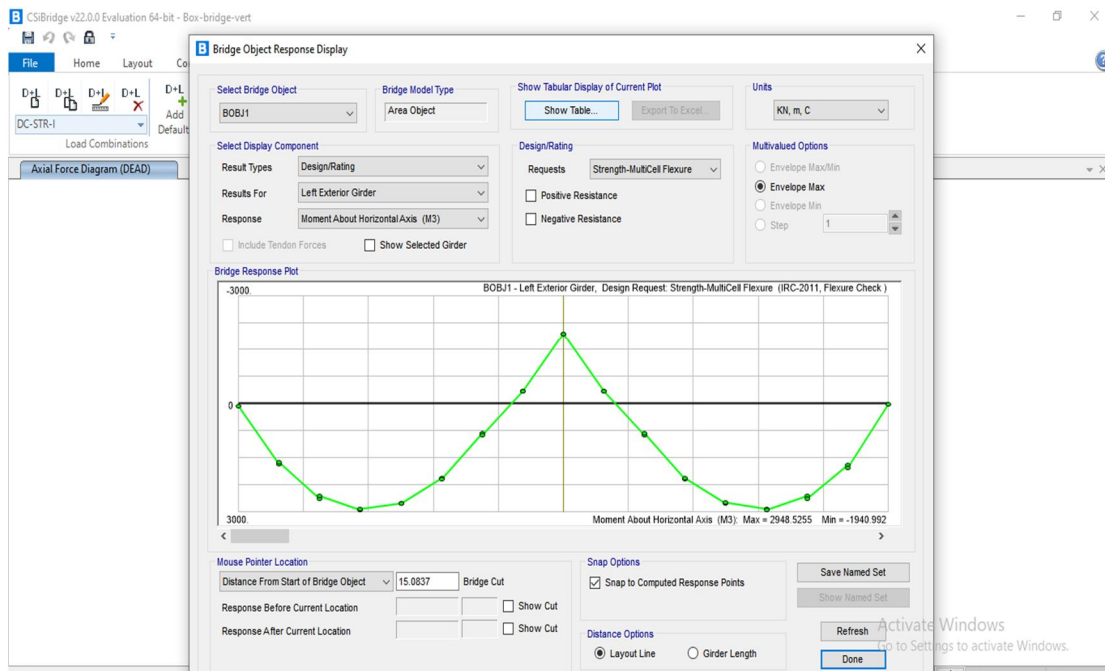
CSiBridge v22.0.0 Evaluation 64-bit - Box-bridge-vert

File Home Layout Co

D+L D+L D+L D+L D+L
Add Default

DC-STR-I

Load Combinations

Axial Force Diagram (DEAD)

Bridge Object Response Display

Select Bridge Object
BOBJ1

Bridge Model Type
Area Object

Show Tabular Display of Current Plot
Show Table...
Export To Excel...

Units
KN, m, C

Select Display Component
Result Types: Design/Rating
Results For: Left Exterior Girder
Response: Moment About Horizontal Axis (M3)
Include Tendon Forces
Show Selected Girder

Design/Rating
Requests: Strength-MultiCell Flexure
Positive Resistance
Negative Resistance

Multivalued Options
Envelope Max/Min
Envelope Max
Envelope Min
Step 1

Bridge Response Plot
-3000.
BOBJ1 - Left Exterior Girder, Design Request: Strength-MultiCell Flexure (IRC-2011, Flexure Check )
0
3000.
Moment About Horizontal Axis (M3): Max = 2948.5255 Min = -1940.992

Mouse Pointer Location
Distance From Start of Bridge Object 15.0837 Bridge Cut
Response Before Current Location Show Cut
Response After Current Location Show Cut

Snap Options
Snap to Computed Response Points

Distance Options
Layout Line
Girder Length

Save Named Set
Show Named Set
Refresh
Done

Activate Windows
Go to Settings to activate Windows.